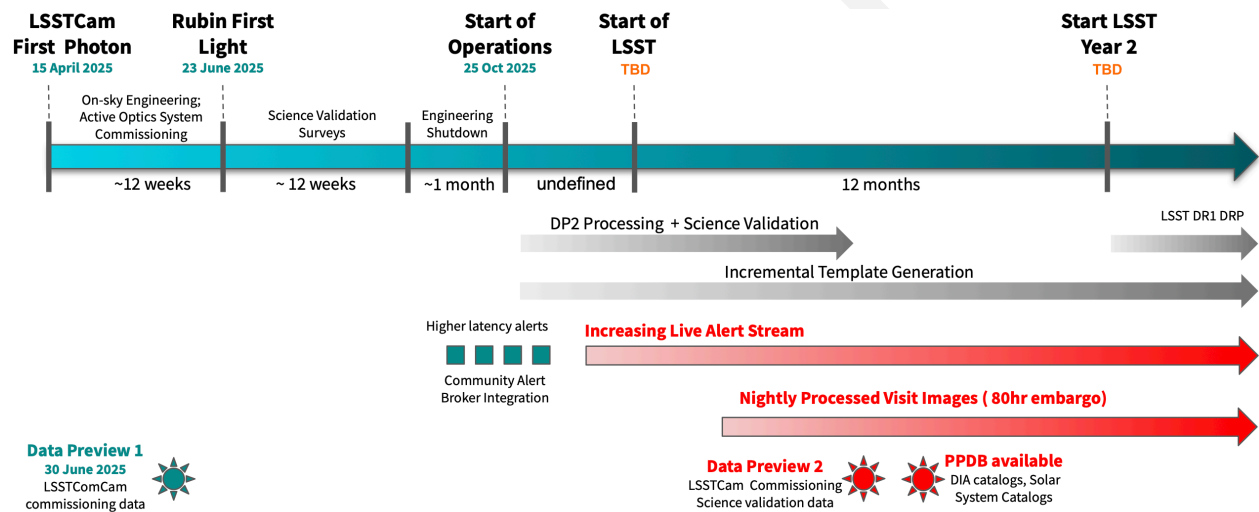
LSSTCam First Photon
15 April 2025

Rubin First Light
23 June 2025

Start of Operations
25 Oct 2025

Start of LSST
TBD

Start LSST Year 2
TBD

On-sky Engineering; Active Optics System Commissioning

Science Validation Surveys

Engineering Shutdown

~12 weeks

~ 12 weeks

~1 month

undefined

12 months

DP2 Processing + Science Validation

LSST DR1 DRP

Incremental Template Generation

Higher latency alerts

Community Alert Broker Integration

Increasing Live Alert Stream

Nightly Processed Visit Images ( 80hr embargo)

Data Preview 1
30 June 2025
LSSTComCam commissioning data

Data Preview 2
LSSTCam Commissioning Science validation data

PPDB available
DIA catalogs, Solar System Catalogs